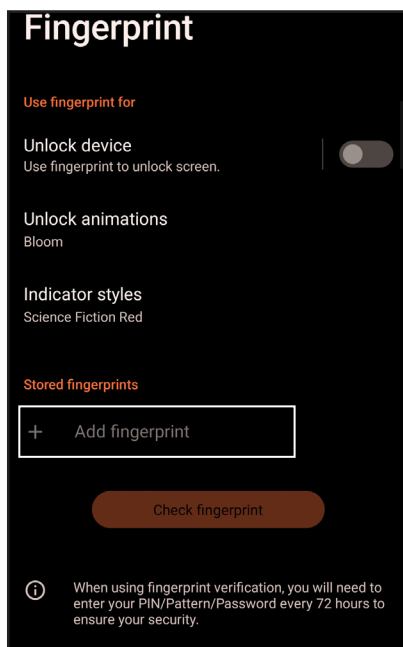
Fingerprint

Use fingerprint for

Unlock device
Use fingerprint to unlock screen.

Unlock animations
Bloom

Indicator styles
Science Fiction Red

Stored fingerprints

+ Add fingerprint

Check fingerprint

When using fingerprint verification, you will need to enter your PIN/Pattern/Password every 72 hours to ensure your security.